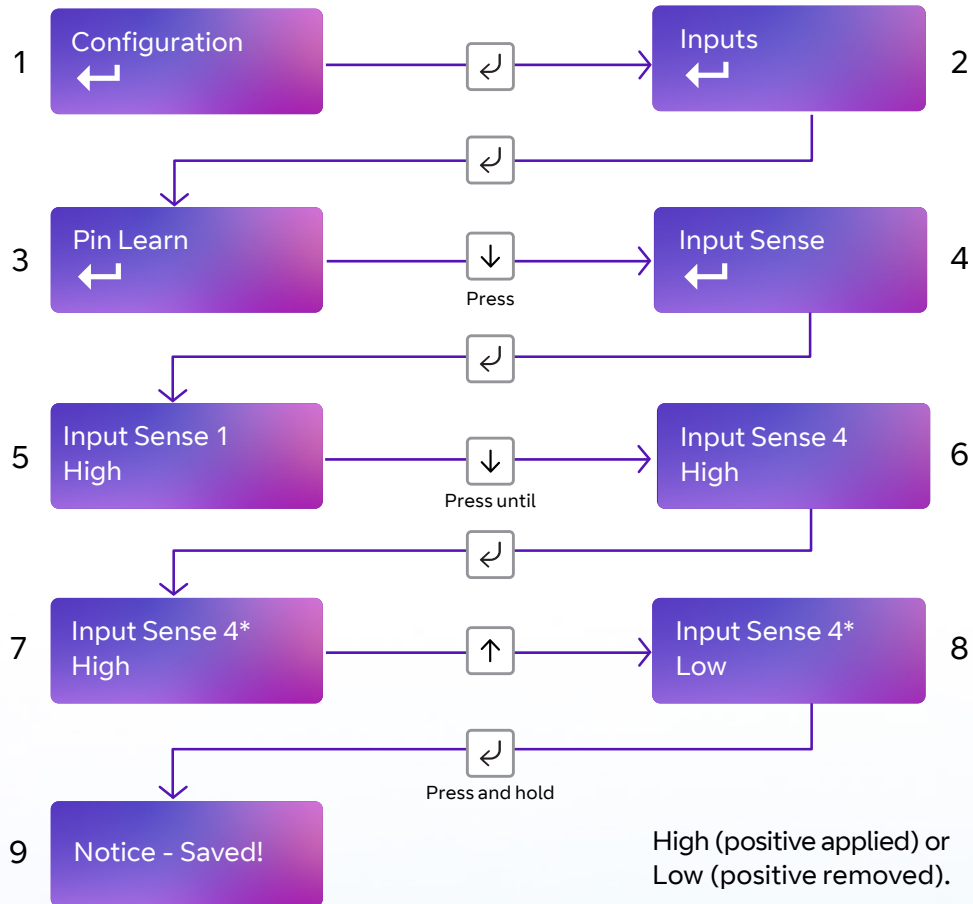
1 Configuration

2 Inputs

3 Pin Learn

Press

4 Input Sense

5 Input Sense 1 High

Press until

6 Input Sense 4 High

7 Input Sense 4* High

8 Input Sense 4* Low

Press and hold

9 Notice - Saved!

High (positive applied) or Low (positive removed).